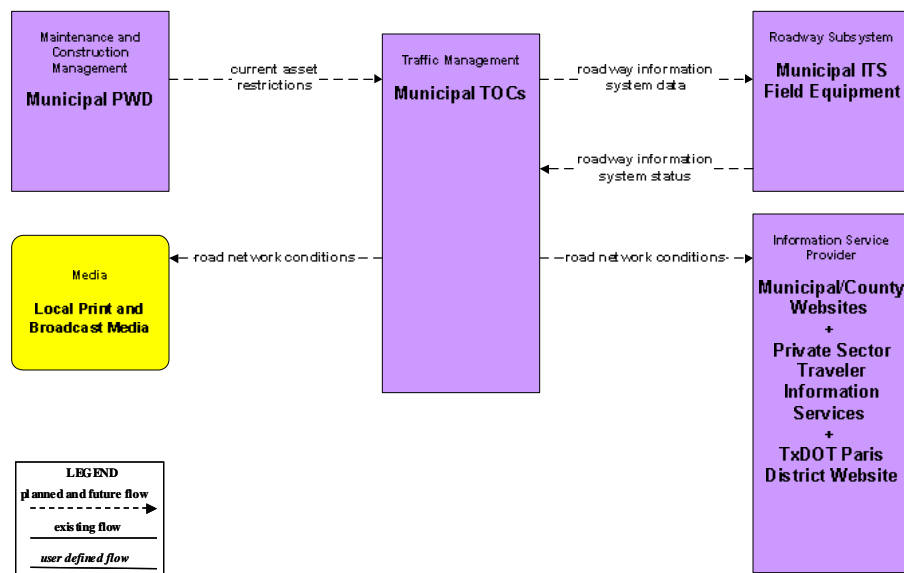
Maintenance and Construction Management

Municipal PWD

current asset restrictions

Traffic Management

Municipal TOCs

roadway information system data

Roadway Subsystem

Municipal ITS Field Equipment

roadway information system status

road network conditions

road network conditions

Media

Local Print and Broadcast Media

Information Service Provider

Municipal/County Websites

+

Private Sector Traveler Information Services

+

TxDOT Paris District Website

LEGEND

planned and future flow

existing flow

user defined flow